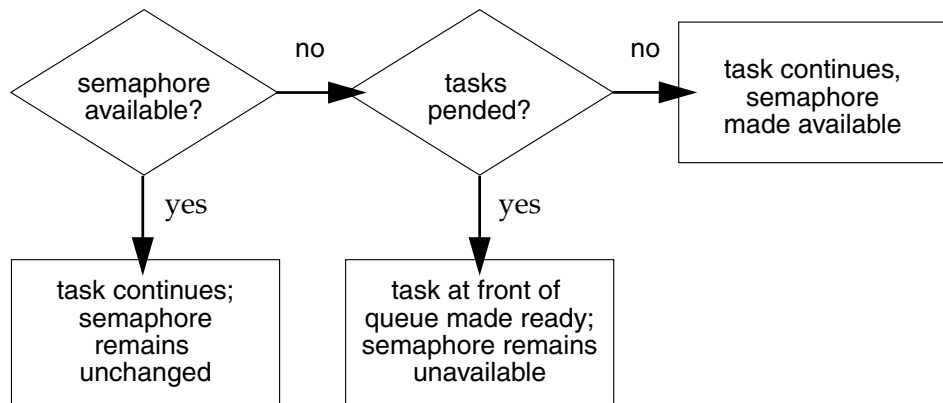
semaphore available?

no

tasks pended?

no

task continues, semaphore made available

yes

yes

task continues; semaphore remains unchanged

task at front of queue made ready; semaphore remains unavailable